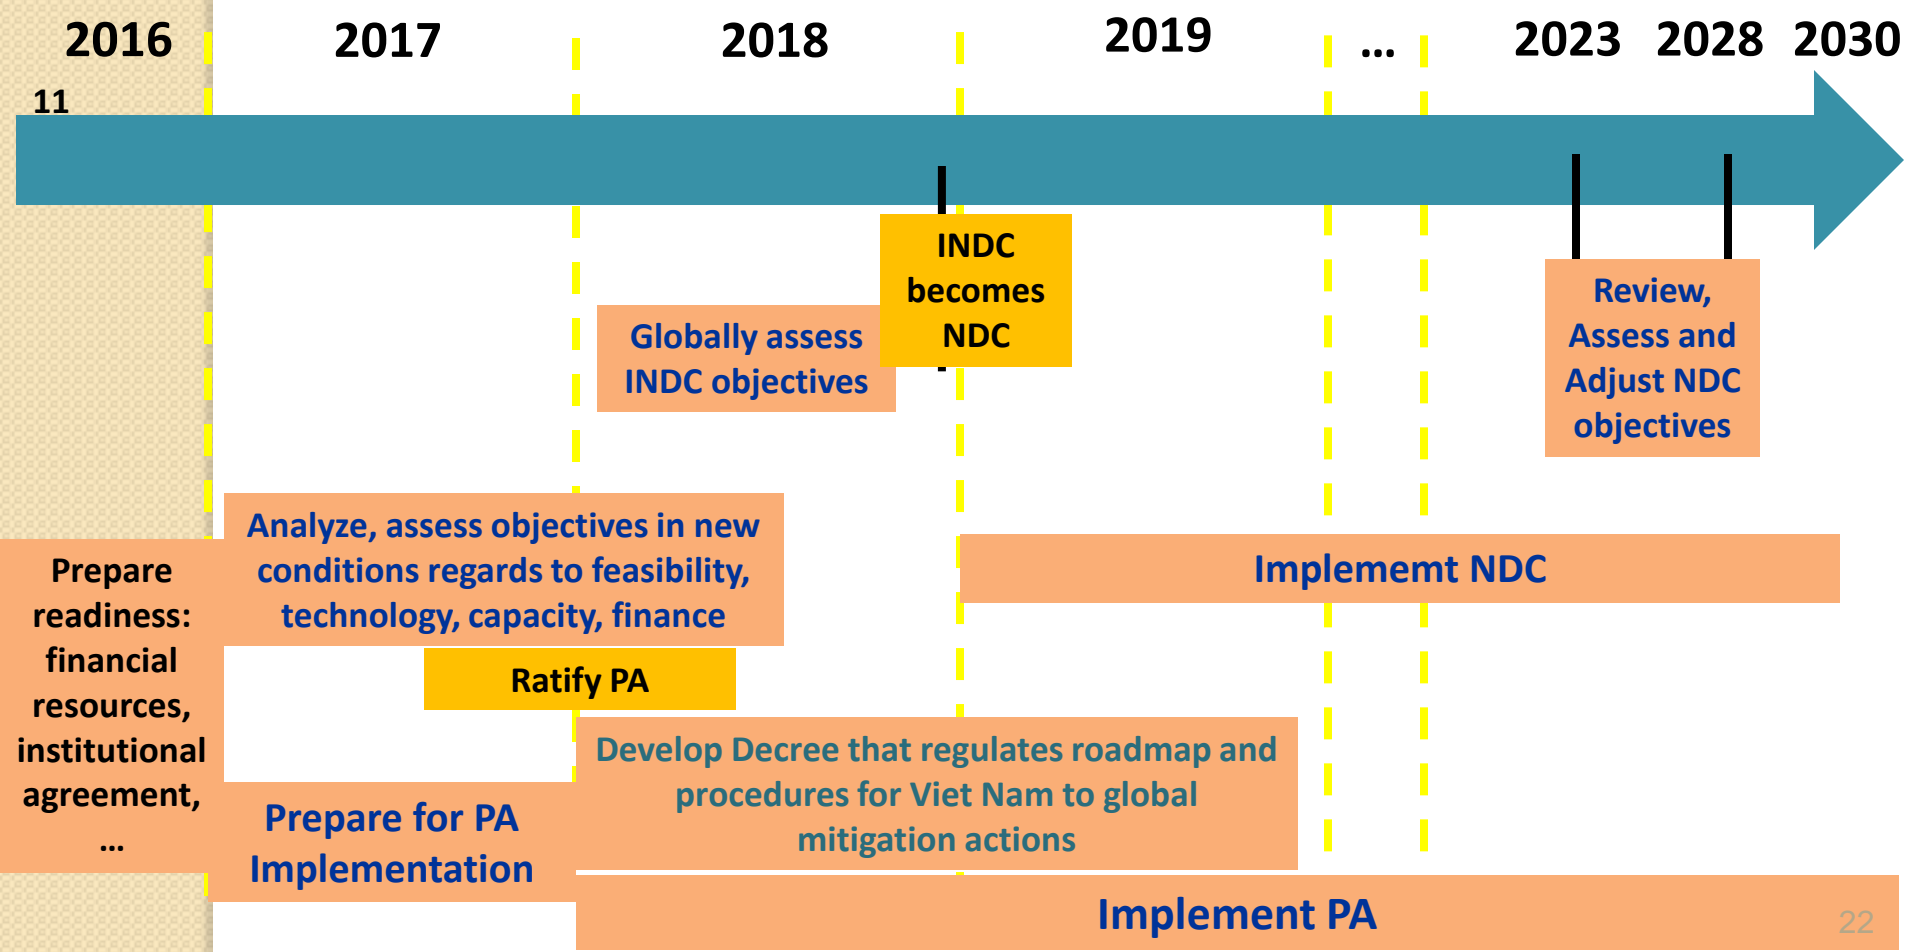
2016 2017 2018 2019 ... 2023 2028 2030

11

INDC becomes NDC

Globally assess INDC objectives

Review, Assess and Adjust NDC objectives

Analyze, assess objectives in new conditions regards to feasibility, technology, capacity, finance

Implememt NDC

Prepare readiness: financial resources, institutional agreement, ...

Ratify PA

Develop Decree that regulates roadmap and procedures for Viet Nam to global mitigation actions

Prepare for PA Implementation

Implement PA

22